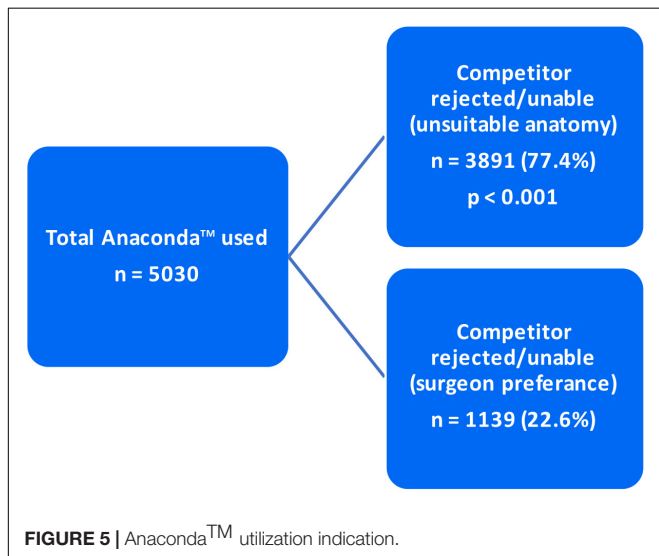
Total Anaconda™ used
n = 5030

Competitor rejected/unable (unsuitable anatomy)
n = 3891 (77.4%)
p < 0.001

Competitor rejected/unable (surgeon preferance)
n = 1139 (22.6%)

**FIGURE 5 |** Anaconda$^{TM}$ utilization indication.